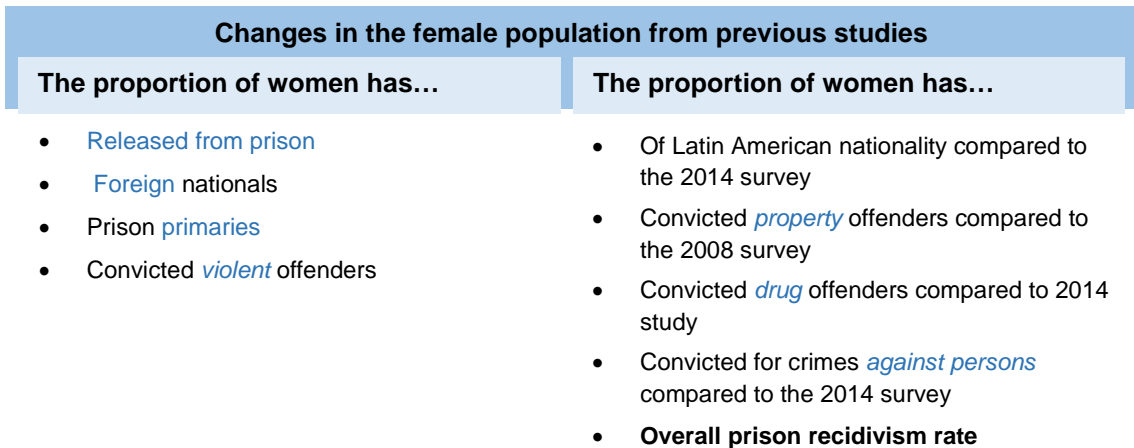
Changes in the female population from previous studies

The proportion of women has…

- Released from prison
- Foreign nationals
- Prison primaries
- Convicted *violent* offenders

The proportion of women has…

- Of Latin American nationality compared to the 2014 survey
- Convicted *property* offenders compared to the 2008 survey
- Convicted *drug* offenders compared to 2014 study
- Convicted for crimes *against persons* compared to the 2014 survey
- **Overall prison recidivism rate**